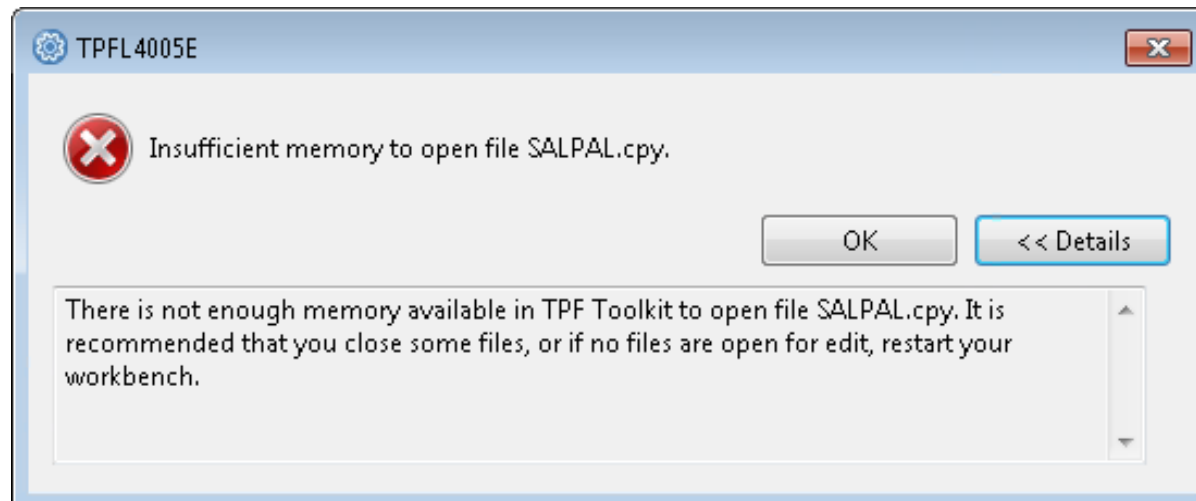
TPFL4005E

Insufficient memory to open file SALPAL.cpy.

OK

<< Details

There is not enough memory available in TPF Toolkit to open file SALPAL.cpy. It is recommended that you close some files, or if no files are open for edit, restart your workbench.